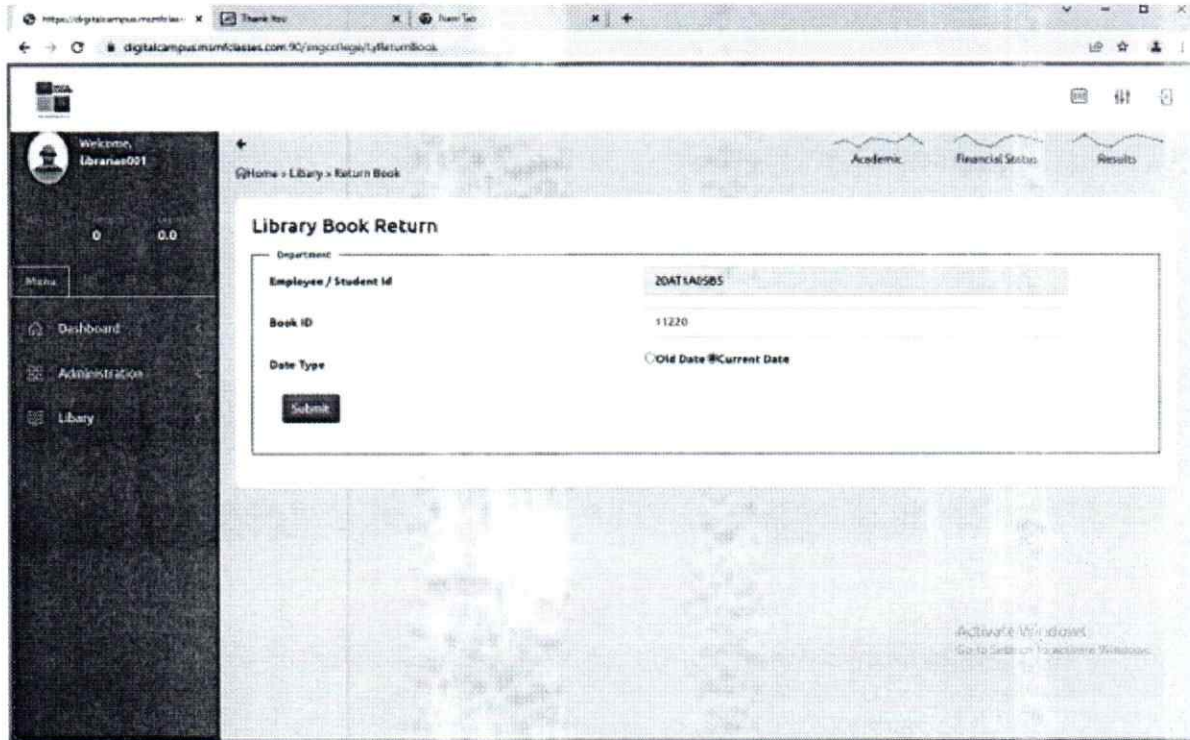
https://digitalcampus.msmfclas... Thank You New Tab

digitalcampus.msmfclasses.com:90/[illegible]/ReturnBook

Welcome, Librarian001

0 0.0

Menu

Dashboard

Administration

Libary

Home › Libary › Return Book

Academic Financial Status Results

Library Book Return

Department

Employee / Student Id 20AT1A0585

Book ID 11220

Date Type Old Date Current Date

Submit

Activate Windows
Go to Settings to activate Windows.